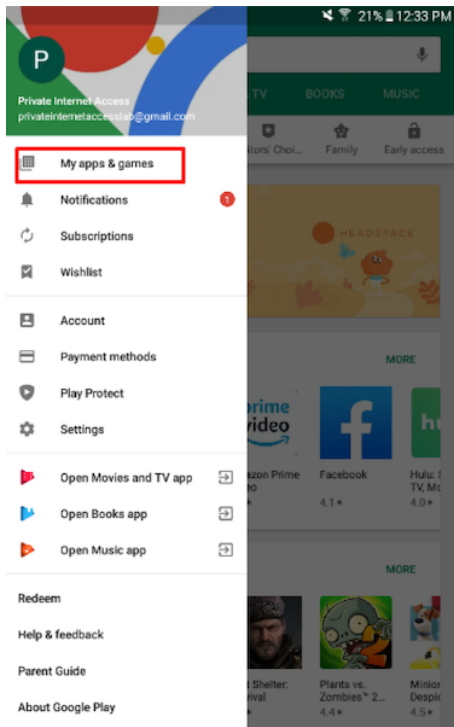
21% 12:33 PM

P

Private Internet Access
privateinternetaccesslab@gmail.com

TV BOOKS MUSIC

itors' Choi... Family Early access

My apps & games
Notifications 1
Subscriptions
Wishlist

Account
Payment methods
Play Protect
Settings

Open Movies and TV app
Open Books app
Open Music app

Redeem
Help & feedback
Parent Guide
About Google Play

HEADSPACE

MORE

prime video

azon Prime eo

Facebook 4.1★

Hulu: S TV, Mc 4.0★

MORE

t Shelter:

Plants vs. Zombies™ 2 4.4★

Minior Despic 4.5★